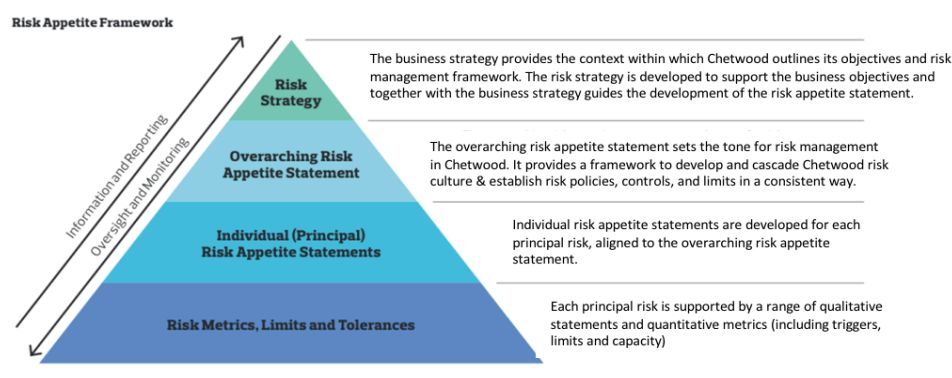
Risk Appetite Framework

Information and Reporting

Oversight and Monitoring

Risk Strategy

The business strategy provides the context within which Chetwood outlines its objectives and risk management framework. The risk strategy is developed to support the business objectives and together with the business strategy guides the development of the risk appetite statement.

Overarching Risk Appetite Statement

The overarching risk appetite statement sets the tone for risk management in Chetwood. It provides a framework to develop and cascade Chetwood risk culture & establish risk policies, controls, and limits in a consistent way.

Individual (Principal) Risk Appetite Statements

Individual risk appetite statements are developed for each principal risk, aligned to the overarching risk appetite statement.

Risk Metrics, Limits and Tolerances

Each principal risk is supported by a range of qualitative statements and quantitative metrics (including triggers, limits and capacity)